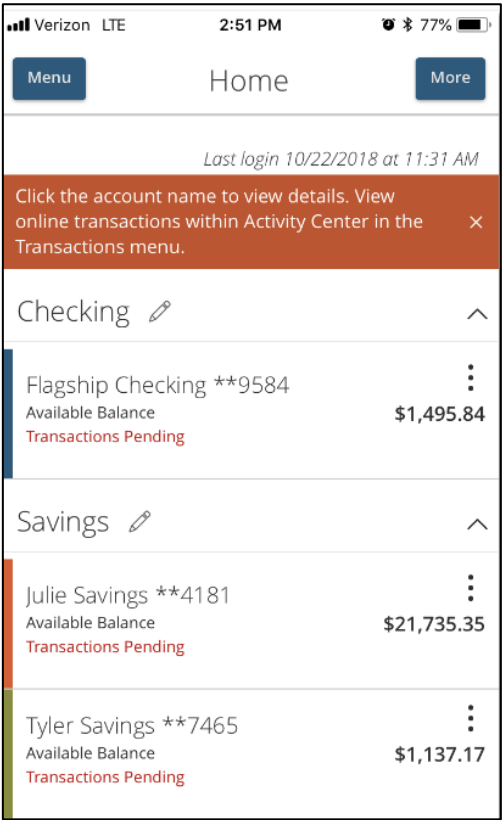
Verizon LTE 2:51 PM 77%

Menu Home More

Last login 10/22/2018 at 11:31 AM

Click the account name to view details. View online transactions within Activity Center in the Transactions menu. ×

Checking

Flagship Checking **9584
Available Balance $1,495.84
Transactions Pending

Savings

Julie Savings **4181
Available Balance $21,735.35
Transactions Pending

Tyler Savings **7465
Available Balance $1,137.17
Transactions Pending